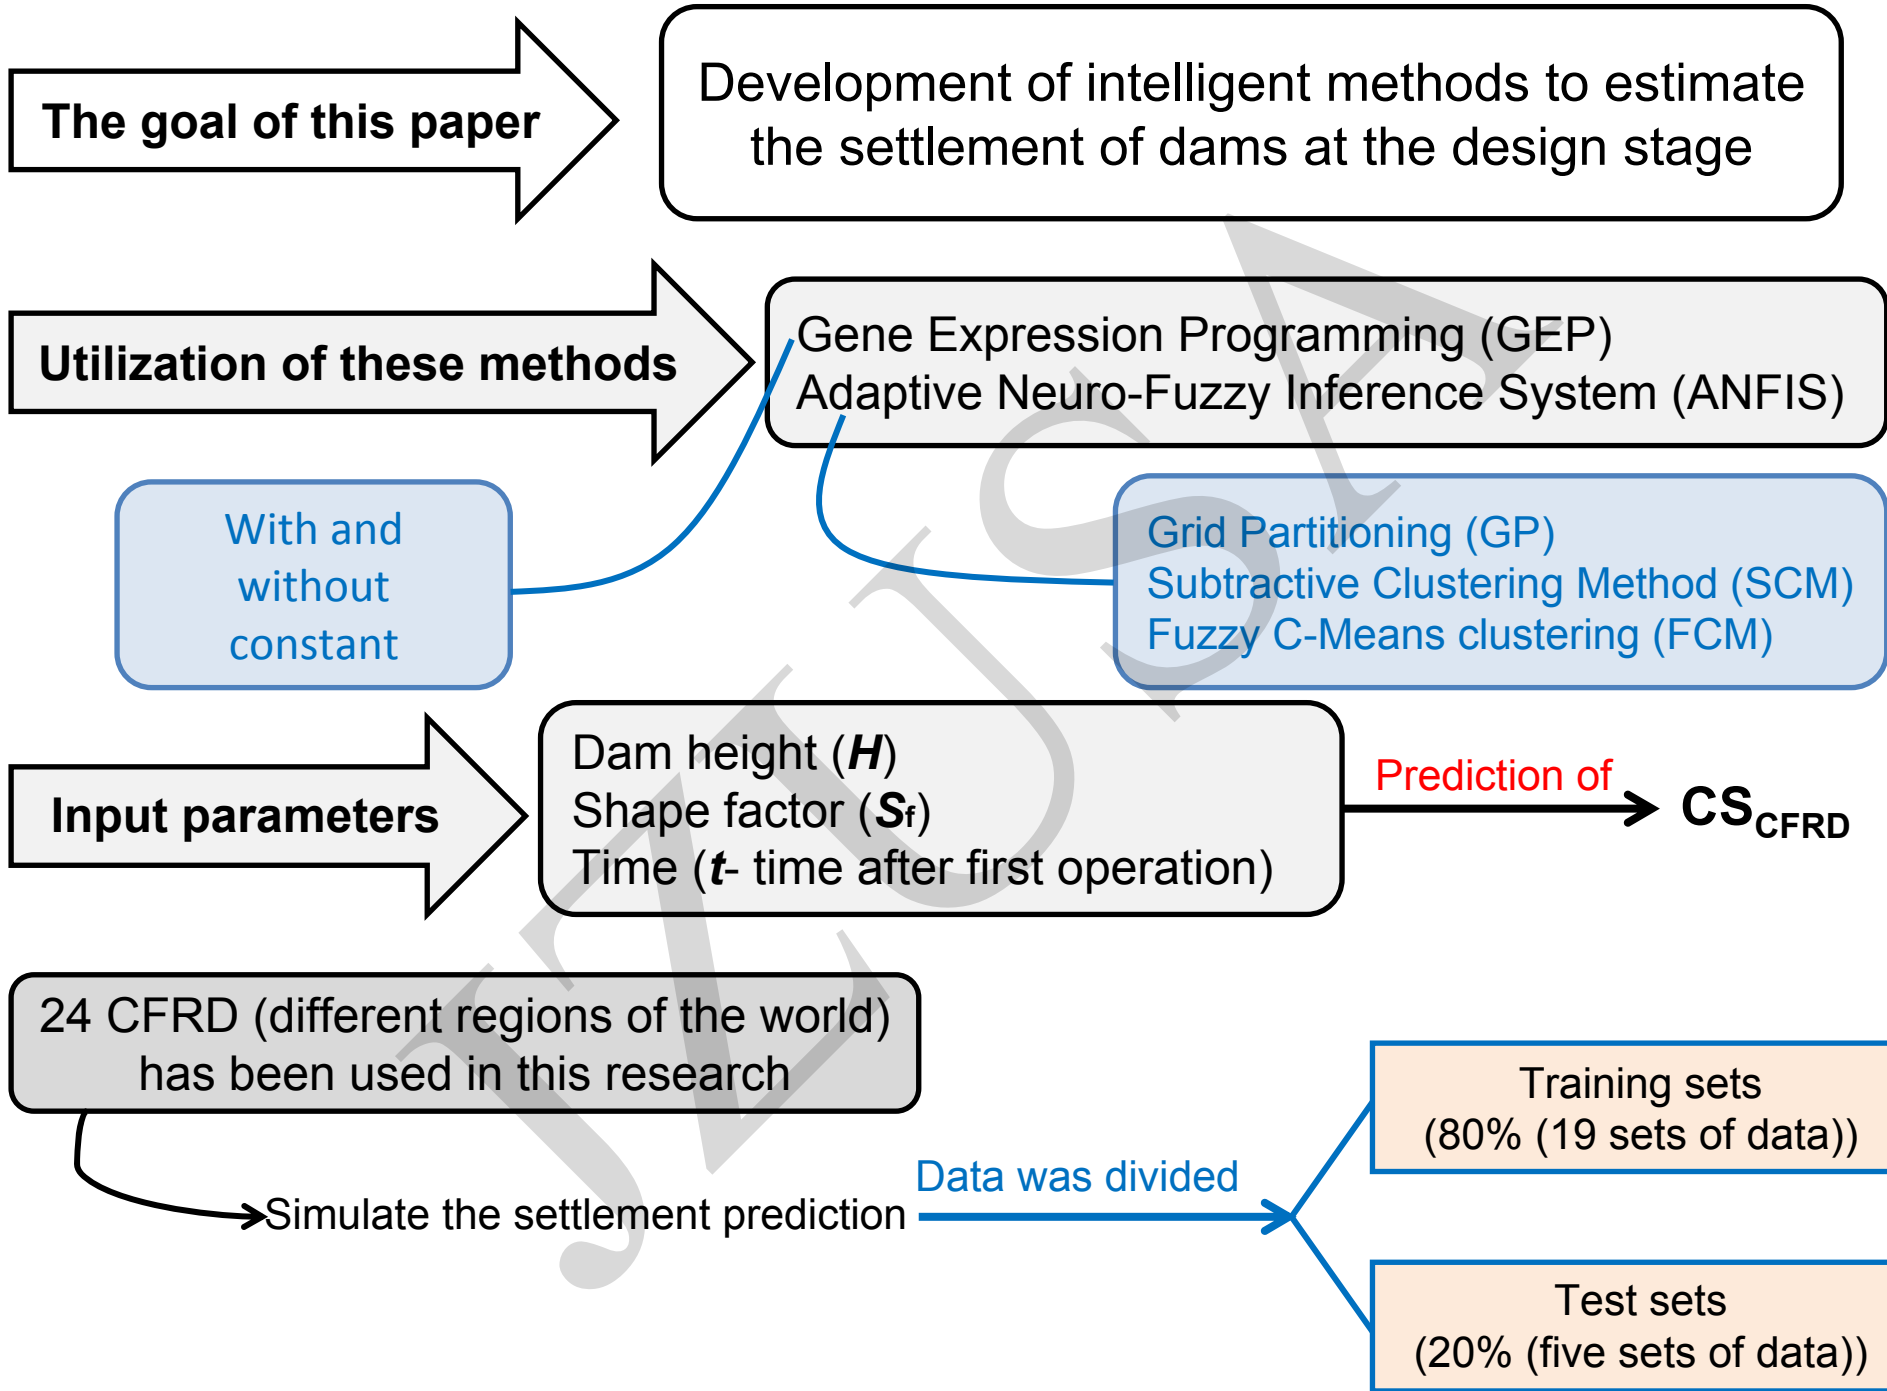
The goal of this paper

Development of intelligent methods to estimate the settlement of dams at the design stage

Utilization of these methods

Gene Expression Programming (GEP)
Adaptive Neuro-Fuzzy Inference System (ANFIS)

With and without constant

Grid Partitioning (GP)
Subtractive Clustering Method (SCM)
Fuzzy C-Means clustering (FCM)

Input parameters

Dam height (***H***)
Shape factor (***S***f)
Time (***t***- time after first operation)

Prediction of

$CS_{CFRD}$

24 CFRD (different regions of the world) has been used in this research

Simulate the settlement prediction

Data was divided

Training sets (80% (19 sets of data))

Test sets (20% (five sets of data))

JZUS